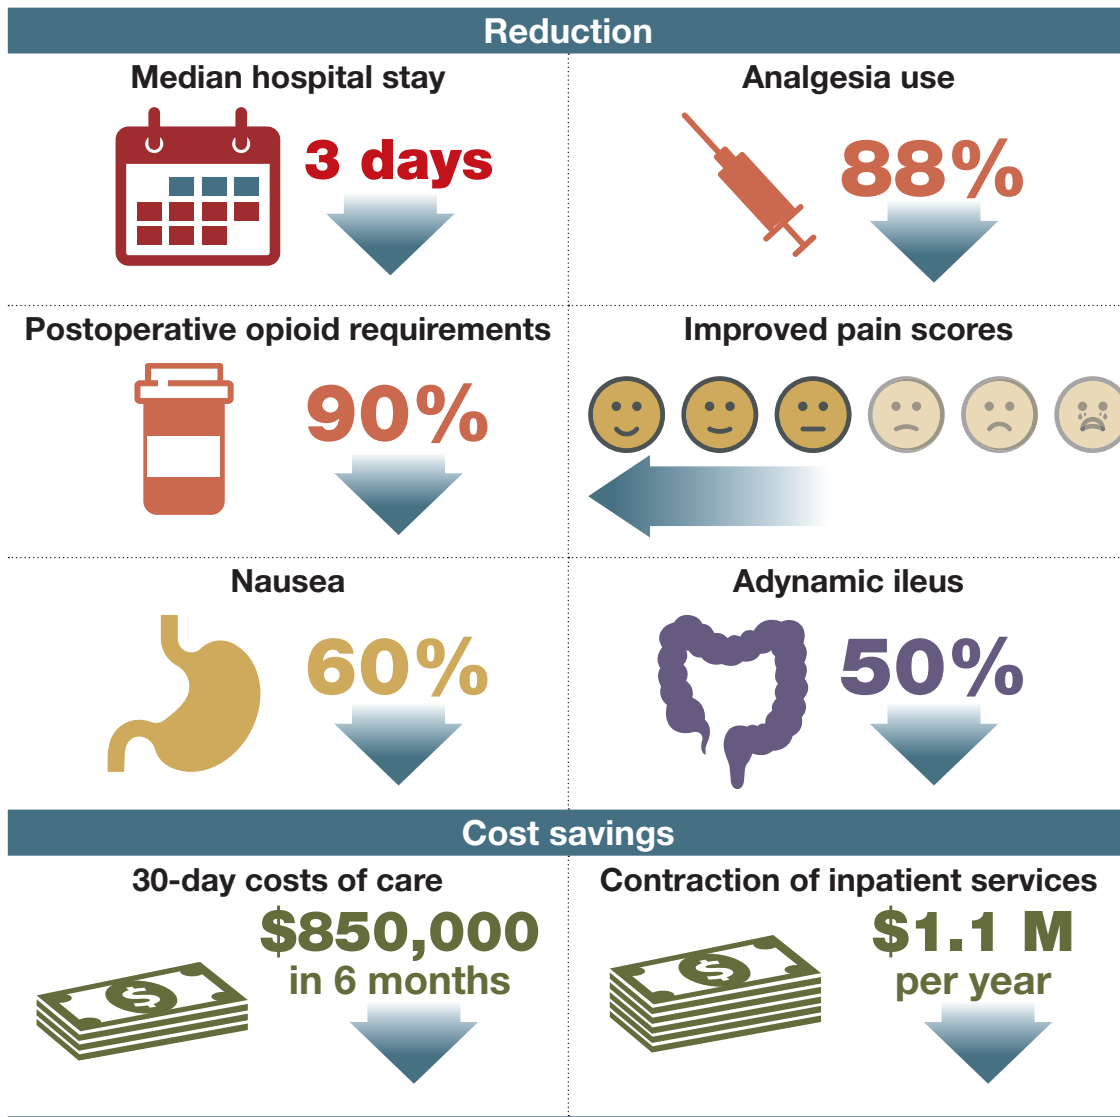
Reduction

Median hospital stay

3 days

Analgesia use

88%

Postoperative opioid requirements

90%

Improved pain scores

Nausea

60%

Adynamic ileus

50%

Cost savings

30-day costs of care

$850,000 in 6 months

Contraction of inpatient services

$1.1 M per year